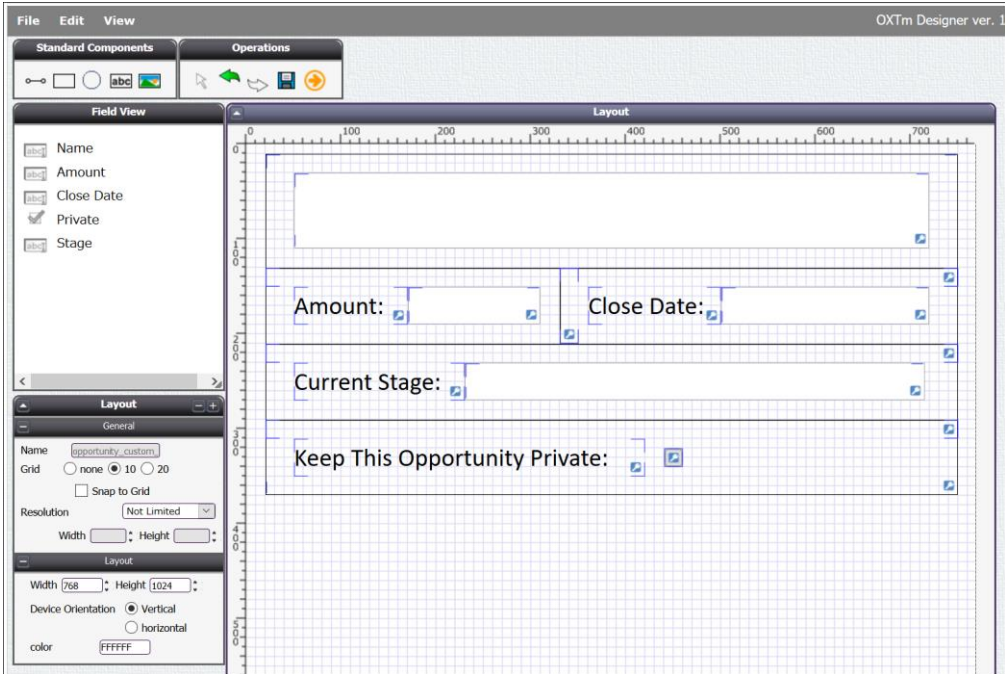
File Edit View

OXTm Designer ver. 1

Standard Components

abc

Operations

Field View

Name
Amount
Close Date
Private
Stage

Layout

General

Name opportunity_custom
Grid none 10 20
Snap to Grid
Resolution Not Limited
Width Height

Layout

Width 768 Height 1024
Device Orientation Vertical
horizontal
color FFFFFF

Layout

0 100 200 300 400 500 600 700

0
100
200
300
400
500

Amount:

Close Date:

Current Stage:

Keep This Opportunity Private: